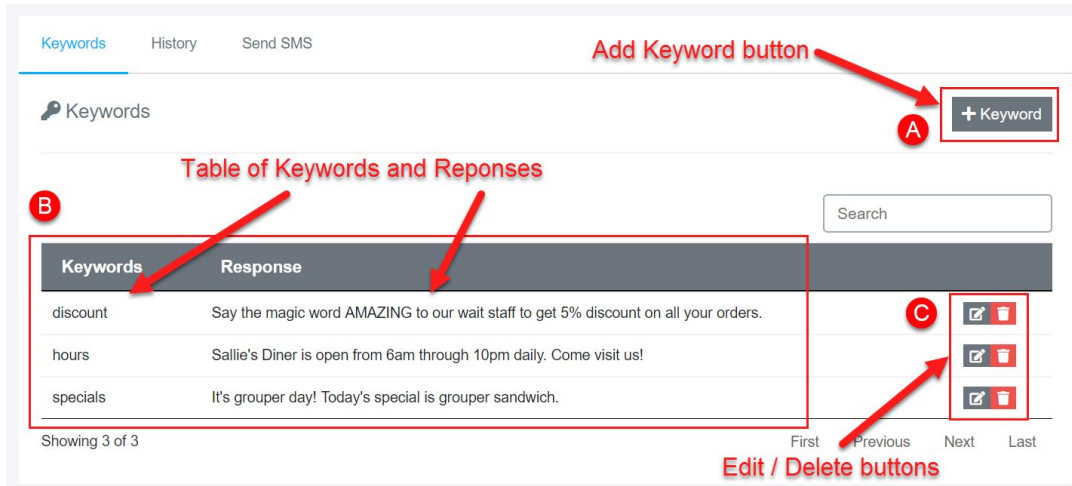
Keywords History Send SMS

Add Keyword button

Keywords

+ Keyword

A

Table of Keywords and Reponses

B

Search

| Keywords | Response |
|---|---|
| discount | Say the magic word AMAZING to our wait staff to get 5% discount on all your orders. |
| hours | Sallie's Diner is open from 6am through 10pm daily. Come visit us! |
| specials | It's grouper day! Today's special is grouper sandwich. |

C

Showing 3 of 3

First Previous Next Last

Edit / Delete buttons